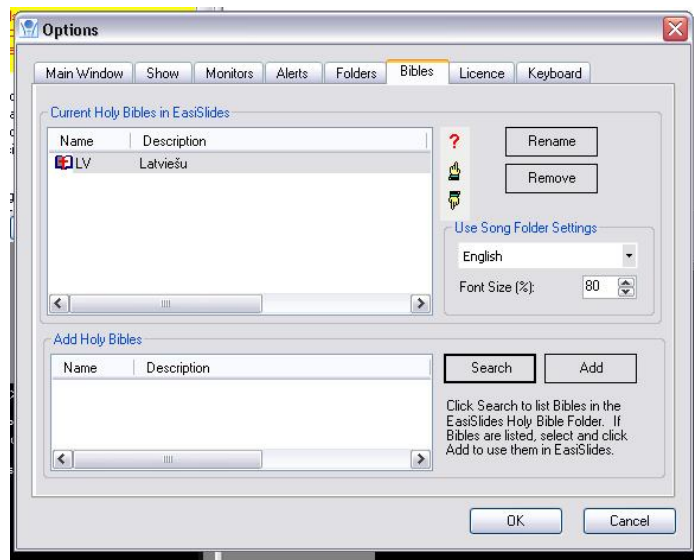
Options

Main Window | Show | Monitors | Alerts | Folders | Bibles | Licence | Keyboard

Current Holy Bibles in EasiSlides

| Name | Description |
|---|---|
| LV | Latviešu |

?

Rename

Remove

Use Song Folder Settings

English

Font Size (%): 80

Add Holy Bibles

| Name | Description |
|---|---|

Search

Add

Click Search to list Bibles in the EasiSlides Holy Bible Folder. If Bibles are listed, select and click Add to use them in EasiSlides.

OK

Cancel